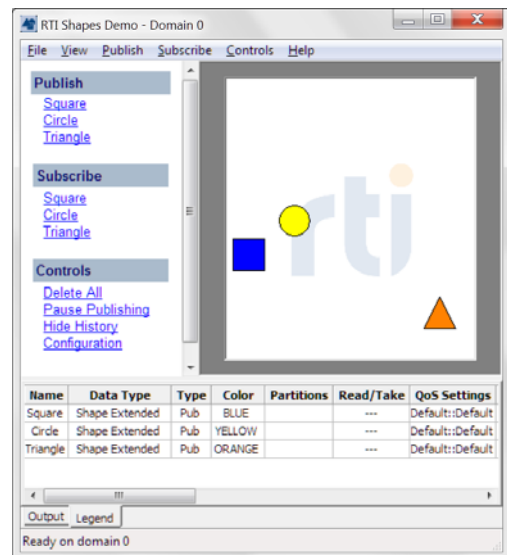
RTI Shapes Demo - Domain 0

File View Publish Subscribe Controls Help

Publish
Square
Circle
Triangle

Subscribe
Square
Circle
Triangle

Controls
Delete All
Pause Publishing
Hide History
Configuration

rti

| Name | Data Type | Type | Color | Partitions | Read/Take | QoS Settings |
|---|---|---|---|---|---|---|
| Square | Shape Extended | Pub | BLUE | | --- | Default::Default |
| Circle | Shape Extended | Pub | YELLOW | | --- | Default::Default |
| Triangle | Shape Extended | Pub | ORANGE | | --- | Default::Default |

Output Legend

Ready on domain 0